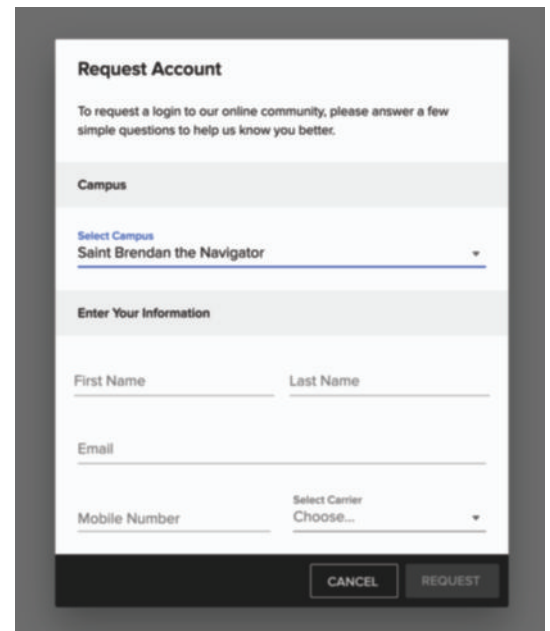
Request Account

To request a login to our online community, please answer a few simple questions to help us know you better.

Campus

Select Campus
Saint Brendan the Navigator

Enter Your Information

First Name

Last Name

Email

Mobile Number

Select Carrier
Choose...

CANCEL

REQUEST